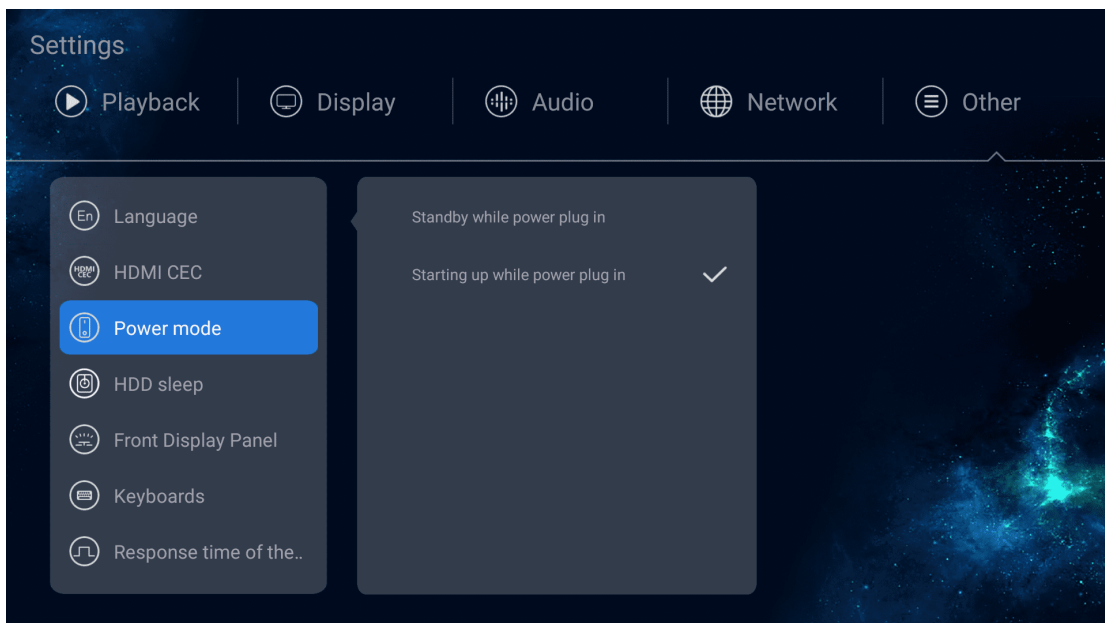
Settings

Playback | Display | Audio | Network | Other

En Language

HDMI CEC HDMI CEC

Power mode

HDD sleep

Front Display Panel

Keyboards

Response time of the..

Standby while power plug in

Starting up while power plug in